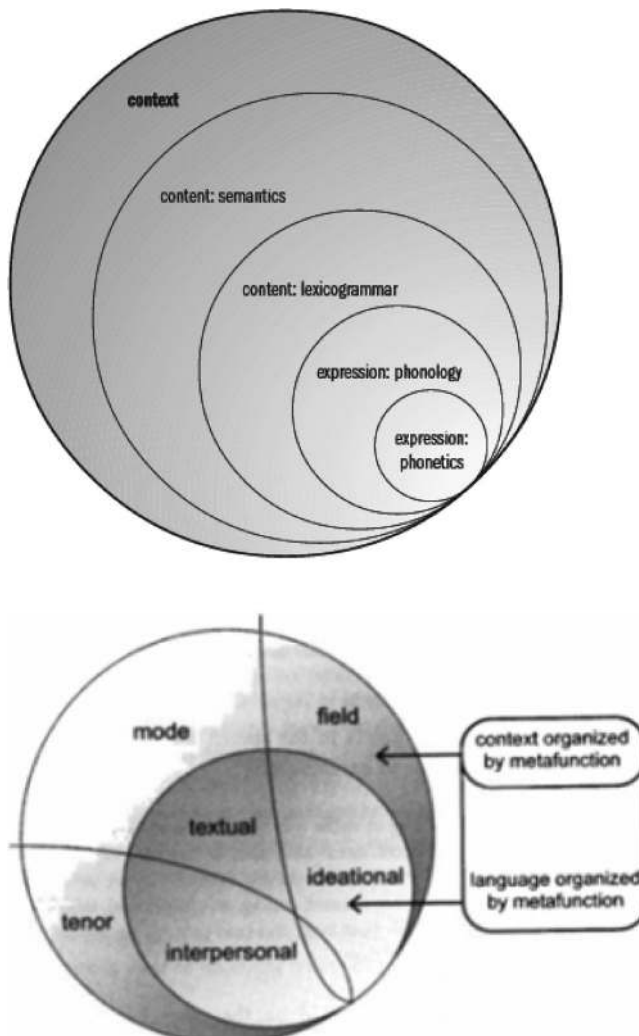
context

content: semantics

content: lexicogrammar

expression: phonology

expression: phonetics

mode

field

textual

ideational

tenor

interpersonal

context organized by metafunction

language organized by metafunction